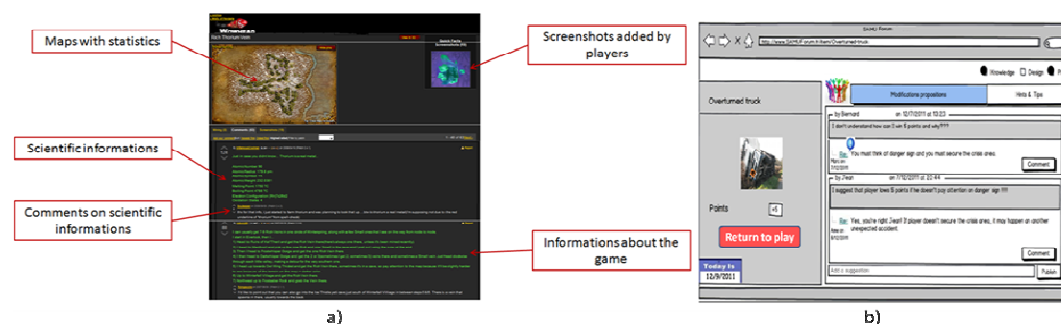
Maps with statistics

Screenshots added by players

Scientific informations

Comments on scientific informations

Informations about the game

a)

http://www.SAMU/forum/item/Overturned-truck

Knowledge Design

Modifications propositions

Hints & Tips

Overturned truck

By Bernard on 12/7/2011 at 10:23

I don't understand how can I win 5 points and why????

Re: You must think of danger sign and you must secure the crisis area.

Comment

By Jean on 11/2/2011 at 22:44

I suggest that player lose 5 points if he doesn't pay attention on danger sign !!!!

Re: Yes, you're right Jean! If player doesn't secure the crisis area, it may happen an another unexpected accident.

Comment

Points

Return to play

Today is 12/9/2011

Add a suggestion

Publish

b)